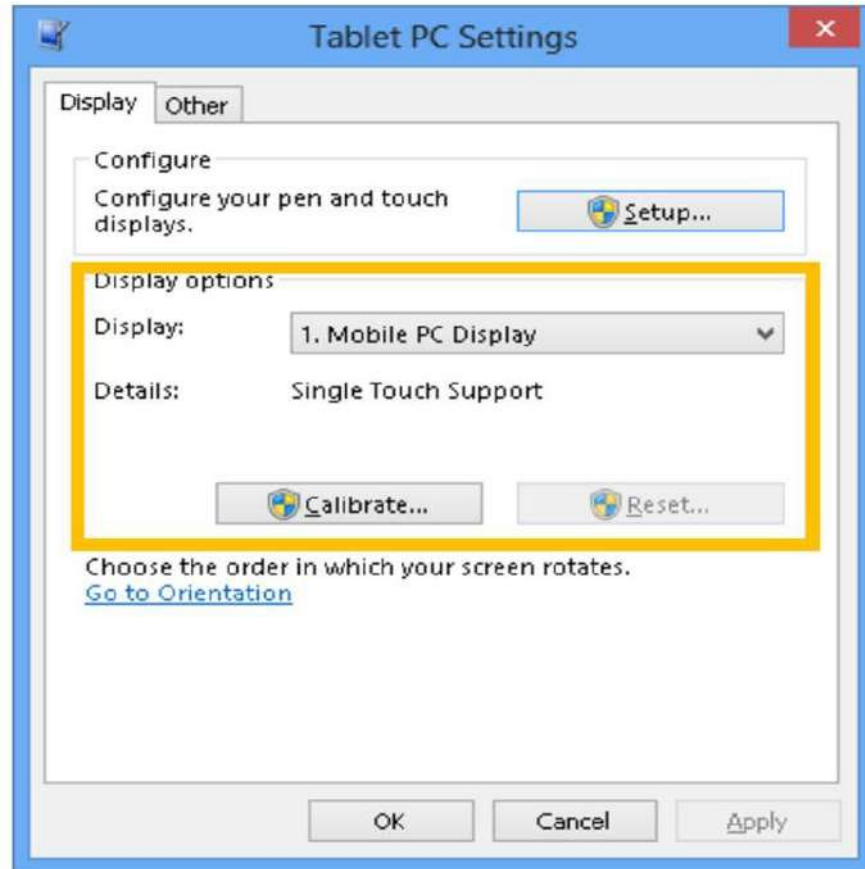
Tablet PC Settings

Display
Other

Configure
Configure your pen and touch displays.
Setup...

Display options
Display:
1. Mobile PC Display
Details:
Single Touch Support

Calibrate...
Reset...

Choose the order in which your screen rotates.
Go to Orientation

OK
Cancel
Apply